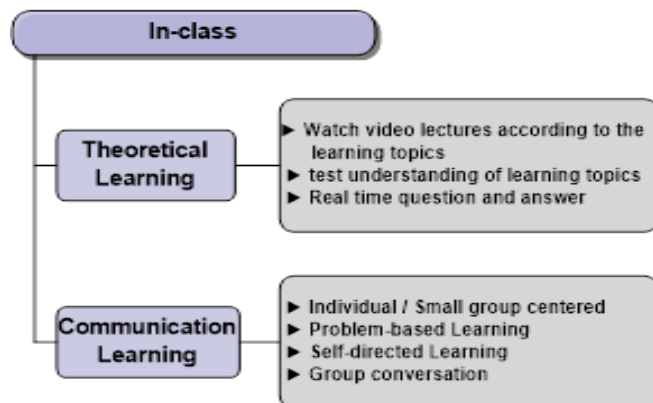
In-class

Theoretical Learning

► Watch video lectures according to the learning topics
► test understanding of learning topics
► Real time question and answer

Communication Learning

► Individual / Small group centered
► Problem-based Learning
► Self-directed Learning
► Group conversation